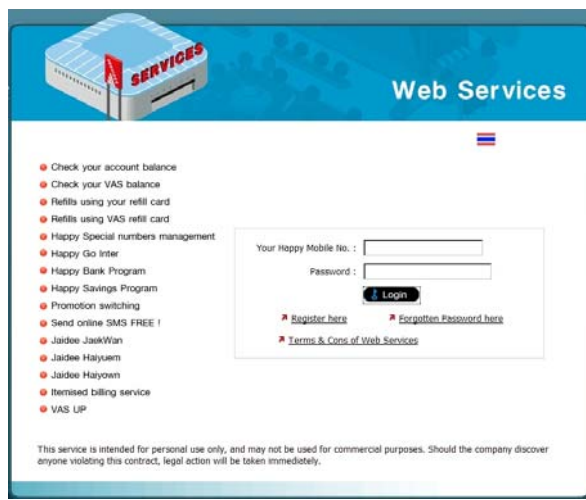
SERVICES

Web Services

Check your account balance
Check your VAS balance
Refills using your refill card
Refills using VAS refill card
Happy Special numbers management
Happy Go Inter
Happy Bank Program
Happy Savings Program
Promotion switching
Send online SMS FREE !
Jaidee JaekWan
Jaidee Haiyuem
Jaidee Haiyown
Itemised billing service
VAS UP

Your Happy Mobile No. :
Password :
Login
Register here
Forgotten Password here
Terms & Cons of Web Services

This service is intended for personal use only, and may not be used for commercial purposes. Should the company discover anyone violating this contract, legal action will be taken immediately.